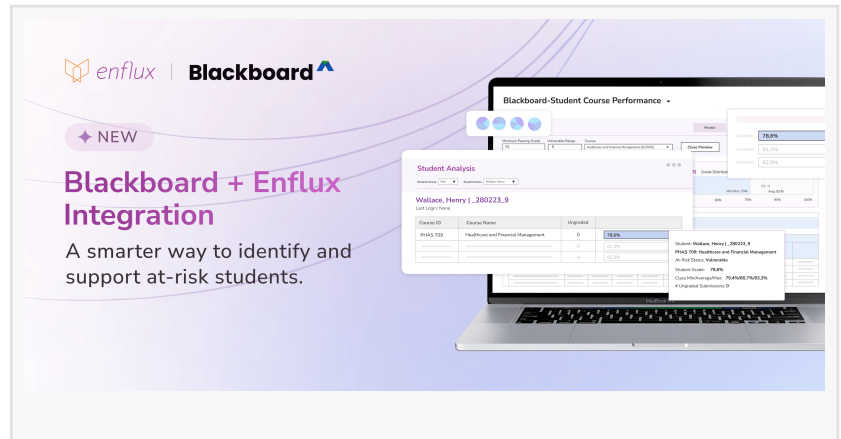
enflux | Blackboard

✦ NEW

Blackboard + Enflux Integration

A smarter way to identify and support at-risk students.

Blackboard-Student Course Performance

Minimum Passing Grade: 70
Vulnerable Range: 5
Course: Healthcare and Financial Management (82889)

Home

Close Preview

Student Analysis

Wallace, Henry | _280223_9

Last Login: None

| Course ID | Course Name | Ungraded | |
|---|---|---|---|
| PHAS 709 | Healthcare and Financial Management | 0 | 78.6% |
| | | 0 | 85.3% |
| | | 0 | 82.0% |

78.6%
85.3%
82.0%

Student: Wallace, Henry | _280223_9
PHAS 709: Healthcare and Financial Management
At-Risk Status: Vulnerable
Student Grade: 78.6%
Class Min/Average/Max: 79.4%/85.7%/93.3%
# Ungraded Submissions: 0

MacBook Pro